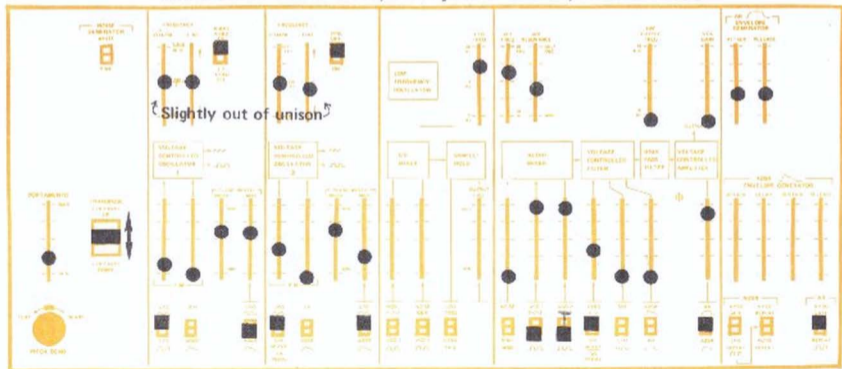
NOISE GENERATOR

FREQUENCY

FREQUENCY

Slightly out of unison

VOLTAGE CONTROLLED OSCILLATOR 1

VOLTAGE CONTROLLED OSCILLATOR 2

LOW FREQUENCY OSCILLATOR

S/H MIXER

SAMPLE HOLD

AUDIO MIXER

VOLTAGE CONTROLLED FILTER

HIGH PASS FILTER

VOLTAGE CONTROLLED AMPLIFIER

AR ENVELOPE GENERATOR

ATTACK

RELEASE

ADSR ENVELOPE GENERATOR

ATTACK

DECAY

SUSTAIN

RELEASE

PORTAMENTO

TRANSPOSE

PITCH BEND